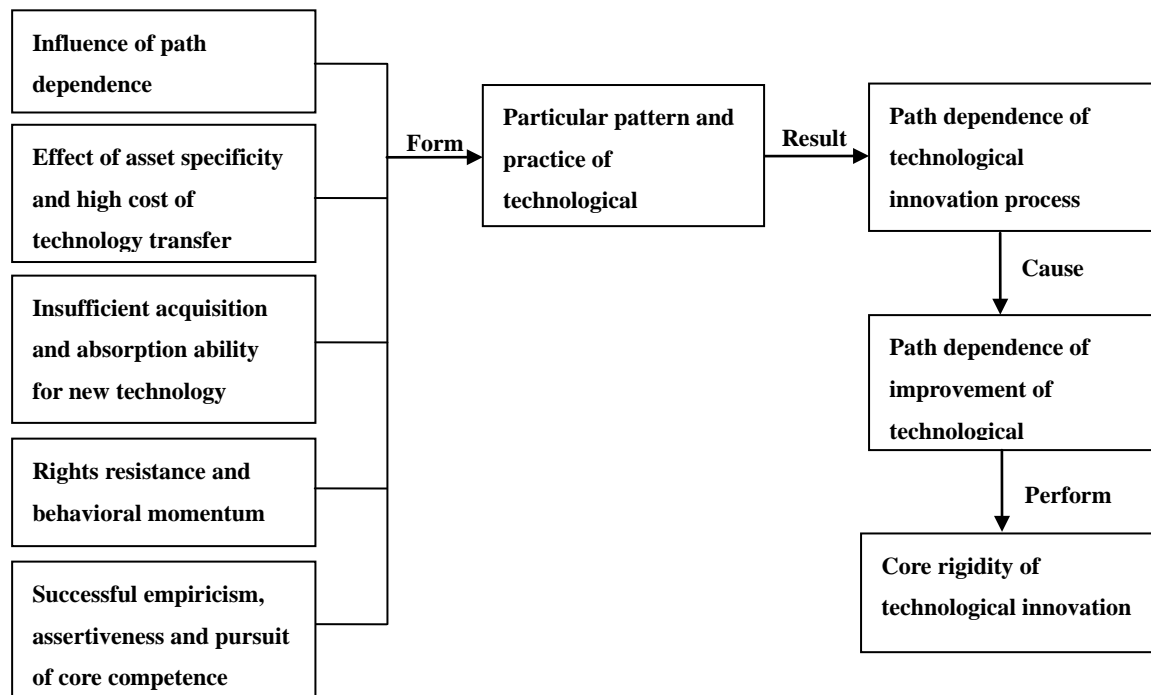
Influence of path dependence

Effect of asset specificity and high cost of technology transfer

Insufficient acquisition and absorption ability for new technology

Rights resistance and behavioral momentum

Successful empiricism, assertiveness and pursuit of core competence

Form

Particular pattern and practice of technological

Result

Path dependence of technological innovation process

Cause

Path dependence of improvement of technological

Perform

Core rigidity of technological innovation